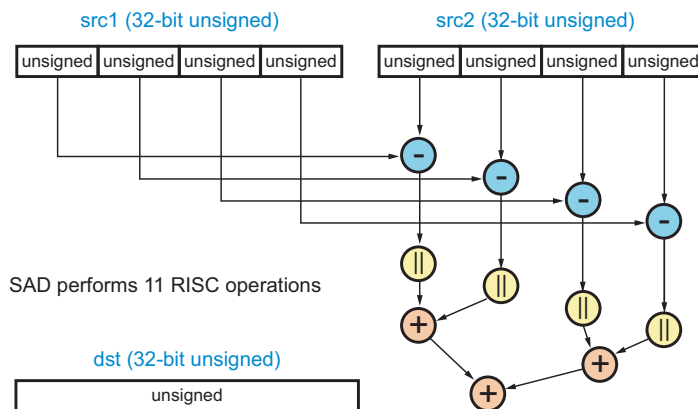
src1 (32-bit unsigned)

| unsigned | unsigned | unsigned | unsigned |
|---|---|---|---|

src2 (32-bit unsigned)

| unsigned | unsigned | unsigned | unsigned |
|---|---|---|---|

-
-
-
-

||
||
||
||

+
+
+

SAD performs 11 RISC operations

dst (32-bit unsigned)

| unsigned |
|---|